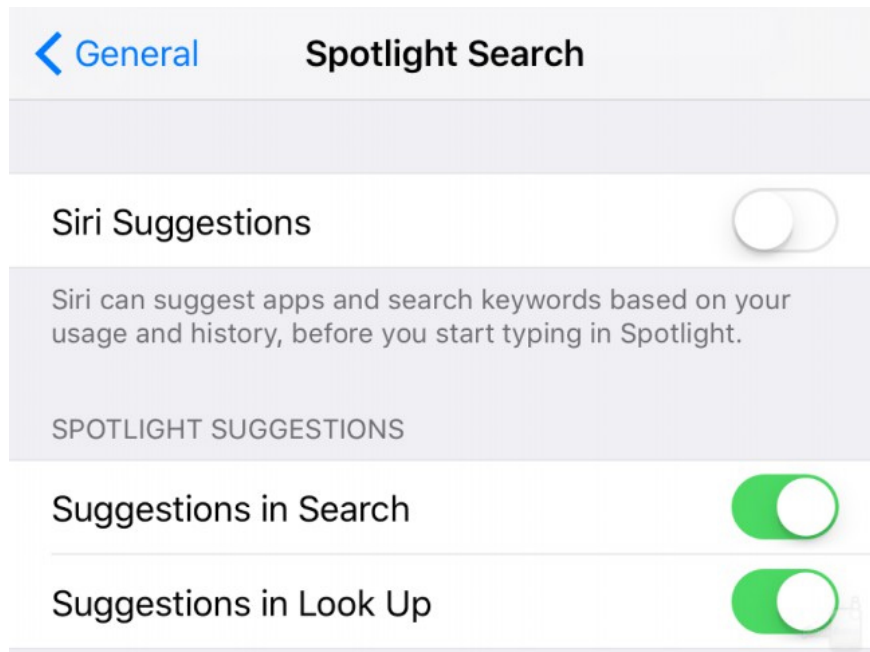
< General

Spotlight Search

Siri Suggestions

Siri can suggest apps and search keywords based on your usage and history, before you start typing in Spotlight.

SPOTLIGHT SUGGESTIONS

Suggestions in Search

Suggestions in Look Up